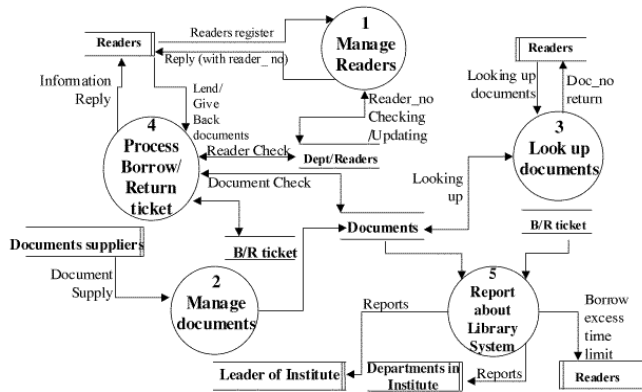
Readers

Readers register

Reply (with reader_ no)

1
Manage
Readers

Readers

Information
Reply

Lend/
Give
Back
documents

Reader_no
Checking
/Updating

Looking up
documents

Doc_no
return

4
Process
Borrow/
Return
ticket

Reader Check

Dept/Readers

Document Check

3
Look up
documents

Looking
up

Documents suppliers

B/R ticket

Documents

B/R ticket

Document
Supply

2
Manage
documents

Reports

5
Report
about
Library
System

Borrow
excess
time
limit

Leader of Institute

Departments in
Institute

Reports

Readers